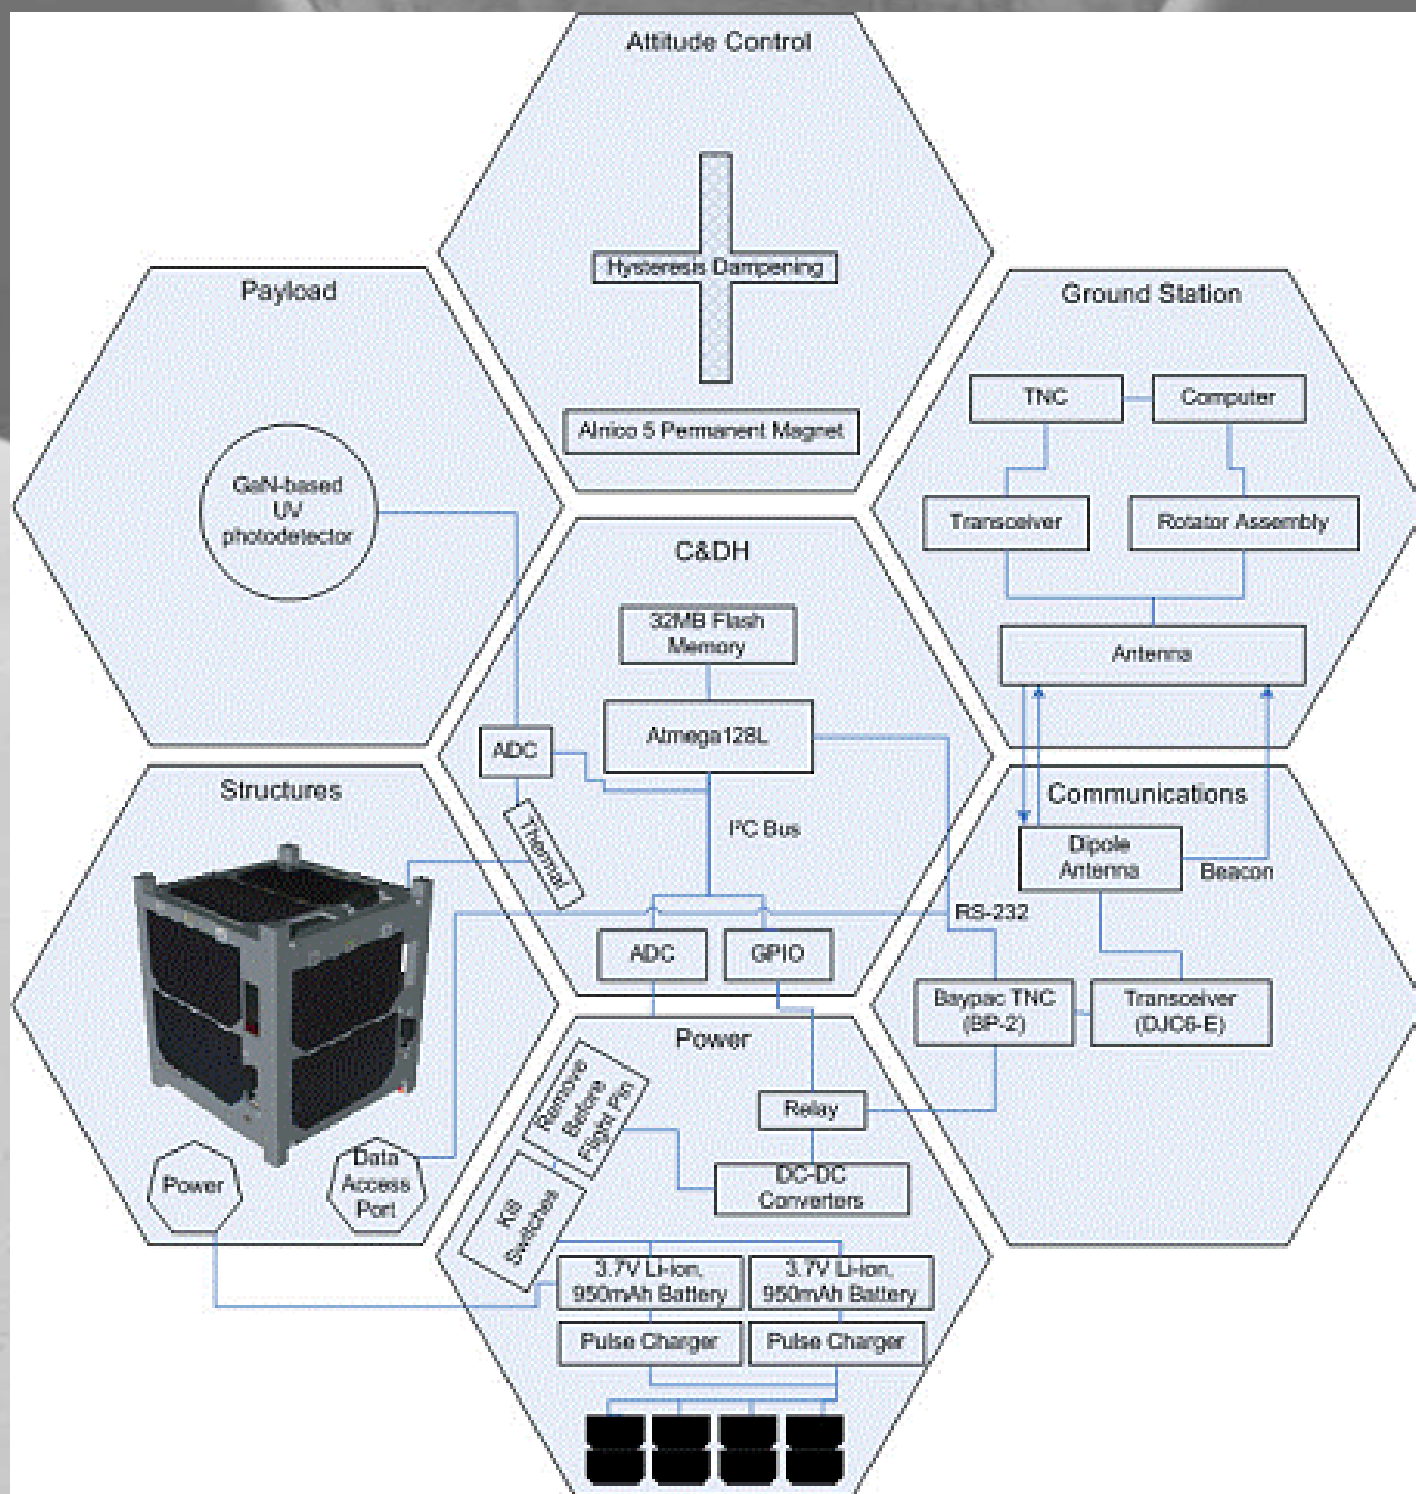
Attitude Control

Hysteresis Dampening

Alnico 5 Permanent Magnet

Payload

GaN-based UV photodetector

Ground Station

TNC

Computer

Transceiver

Rotator Assembly

Antenna

C&DH

32MB Flash Memory

Atmega128L

ADC

Thermal

I²C Bus

ADC

GPIO

Structures

Power

Data Access Port

Communications

Dipole Antenna

Beacon

RS-232

Baypac TNC (BP-2)

Transceiver (DJC6-E)

Power

Remove Before Flight Pin

Relay

DC-DC Converters

Kill Switches

3.7V Li-ion, 950mAh Battery

3.7V Li-ion, 950mAh Battery

Pulse Charger

Pulse Charger